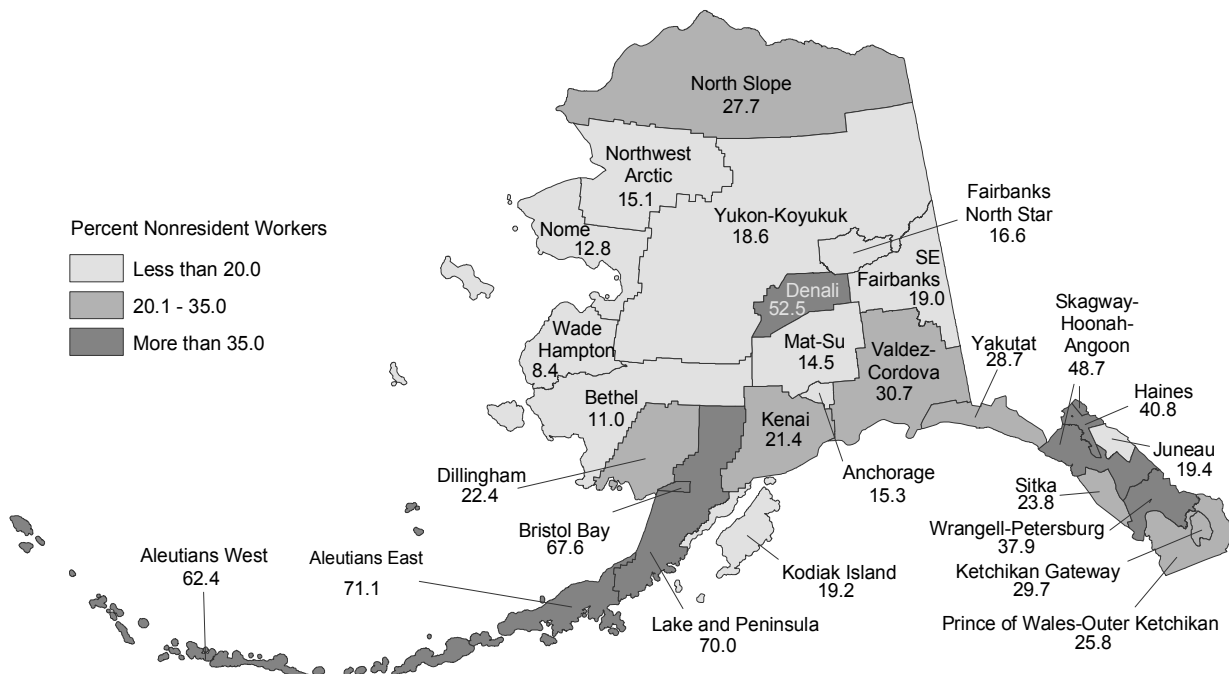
North Slope
27.7

Northwest Arctic
15.1

Percent Nonresident Workers

Less than 20.0

20.1 - 35.0

More than 35.0

Nome
12.8

Yukon-Koyukuk
18.6

Fairbanks North Star
16.6

SE Fairbanks
19.0

Denali
52.5

Wade Hampton
8.4

Mat-Su
14.5

Valdez-Cordova
30.7

Yakutat
28.7

Skagway-Hoonah-Angoon
48.7

Haines
40.8

Juneau
19.4

Bethel
11.0

Kenai
21.4

Anchorage
15.3

Dillingham
22.4

Sitka
23.8

Bristol Bay
67.6

Wrangell-Petersburg
37.9

Aleutians West
62.4

Aleutians East
71.1

Kodiak Island
19.2

Ketchikan Gateway
29.7

Lake and Peninsula
70.0

Prince of Wales-Outer Ketchikan
25.8